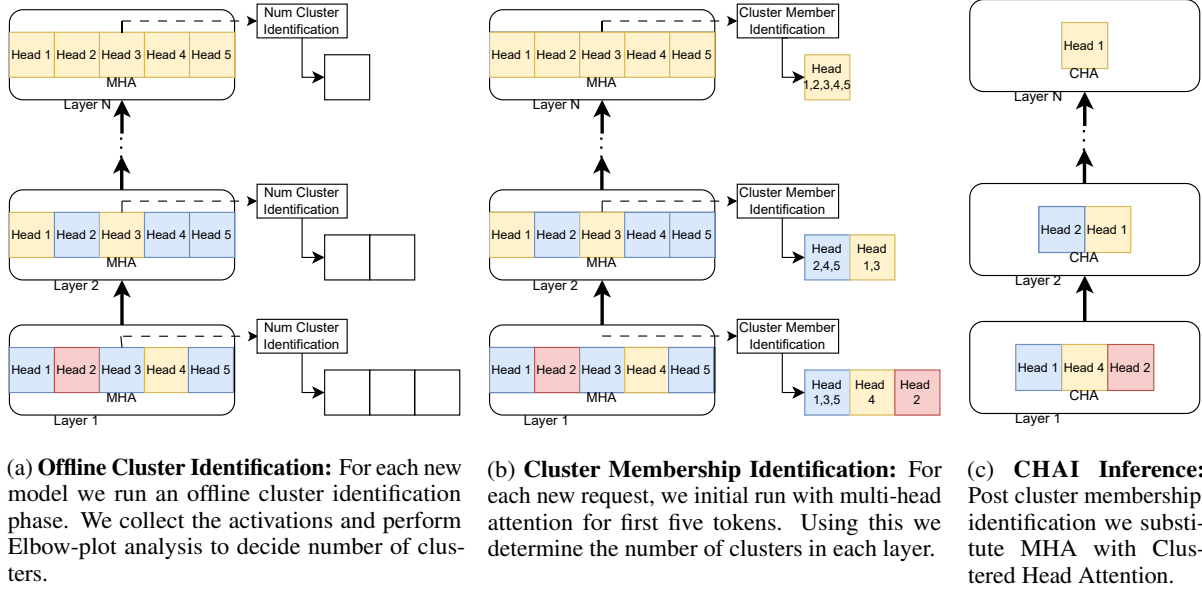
Num Cluster Identification

Head 1 Head 2 Head 3 Head 4 Head 5
MHA
Layer N

Num Cluster Identification

Head 1 Head 2 Head 3 Head 4 Head 5
MHA
Layer 2

Num Cluster Identification

Head 1 Head 2 Head 3 Head 4 Head 5
MHA
Layer 1

Cluster Member Identification

Head 1 Head 2 Head 3 Head 4 Head 5
MHA
Layer N

Head 1,2,3,4,5

Cluster Member Identification

Head 1 Head 2 Head 3 Head 4 Head 5
MHA
Layer 2

Head 2,4,5 Head 1,3

Cluster Member Identification

Head 1 Head 2 Head 3 Head 4 Head 5
MHA
Layer 1

Head 1,3,5 Head 4 Head 2

Head 1
CHA
Layer N

Head 2 Head 1
CHA
Layer 2

Head 1 Head 4 Head 2
CHA
Layer 1

(a) **Offline Cluster Identification:** For each new model we run an offline cluster identification phase. We collect the activations and perform Elbow-plot analysis to decide number of clusters.

(b) **Cluster Membership Identification:** For each new request, we initial run with multi-head attention for first five tokens. Using this we determine the number of clusters in each layer.

(c) **CHAI Inference:** Post cluster membership identification we substitute MHA with Clustered Head Attention.